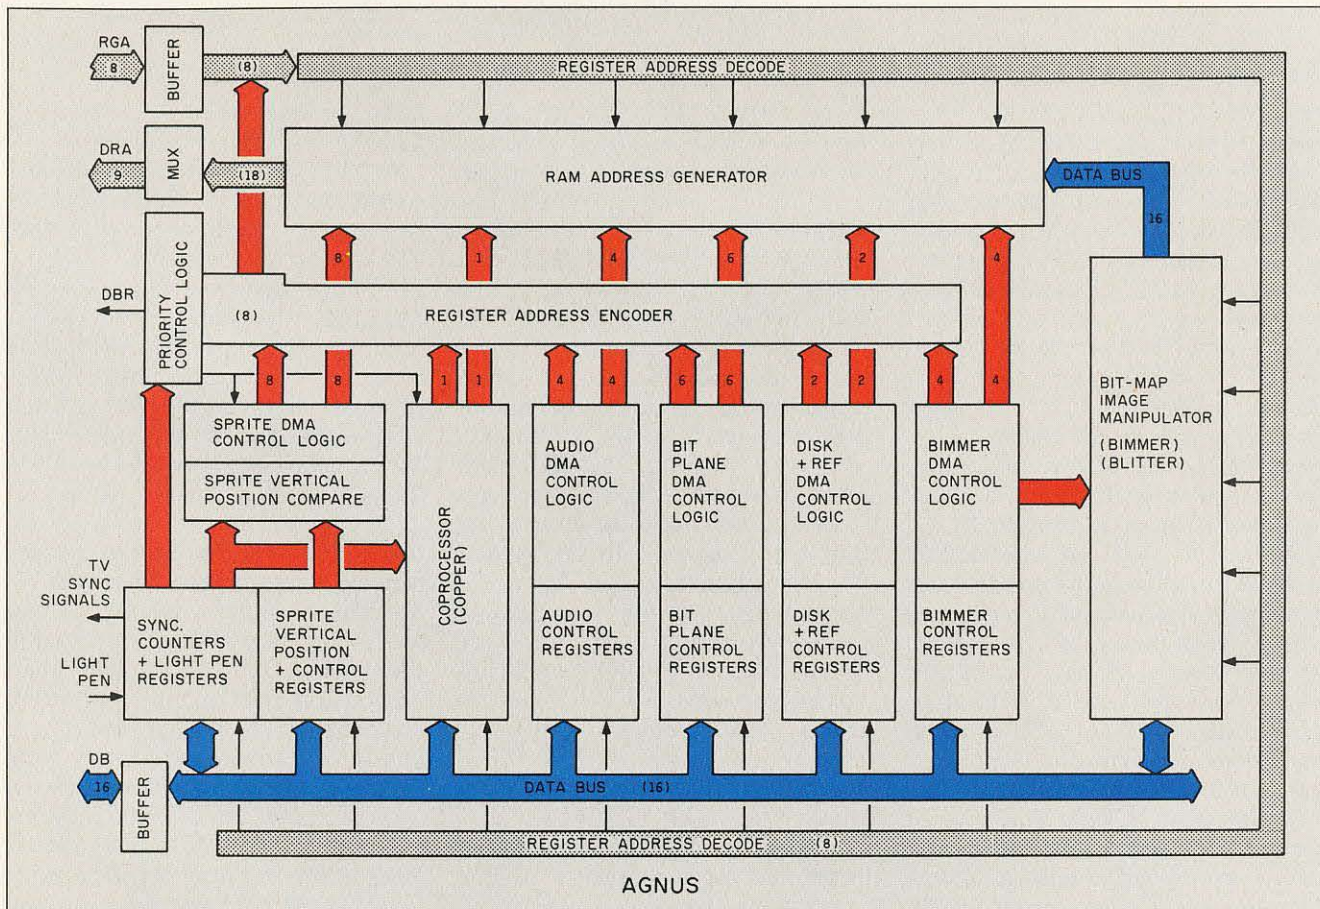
RGA
8
BUFFER
(8)
REGISTER ADDRESS DECODE
DRA
9
MUX
(18)
RAM ADDRESS GENERATOR
DATA BUS
16
PRIORITY CONTROL LOGIC
8
1
4
6
2
4
DBR
(8)
REGISTER ADDRESS ENCODER
8
8
1
1
4
4
6
6
2
2
4
4
BIT-MAP IMAGE MANIPULATOR
(BIMMER) (BLITTER)
SPRITE DMA CONTROL LOGIC
SPRITE VERTICAL POSITION COMPARE
COPROCESSOR (COPPER)
AUDIO DMA CONTROL LOGIC
BIT PLANE DMA CONTROL LOGIC
DISK + REF DMA CONTROL LOGIC
BIMMER DMA CONTROL LOGIC
TV SYNC SIGNALS
SYNC. COUNTERS + LIGHT PEN REGISTERS
LIGHT PEN
SPRITE VERTICAL POSITION + CONTROL REGISTERS
AUDIO CONTROL REGISTERS
BIT PLANE CONTROL REGISTERS
DISK + REF CONTROL REGISTERS
BIMMER CONTROL REGISTERS
DB
16
BUFFER
DATA BUS (16)
REGISTER ADDRESS DECODE (8)
AGNUS